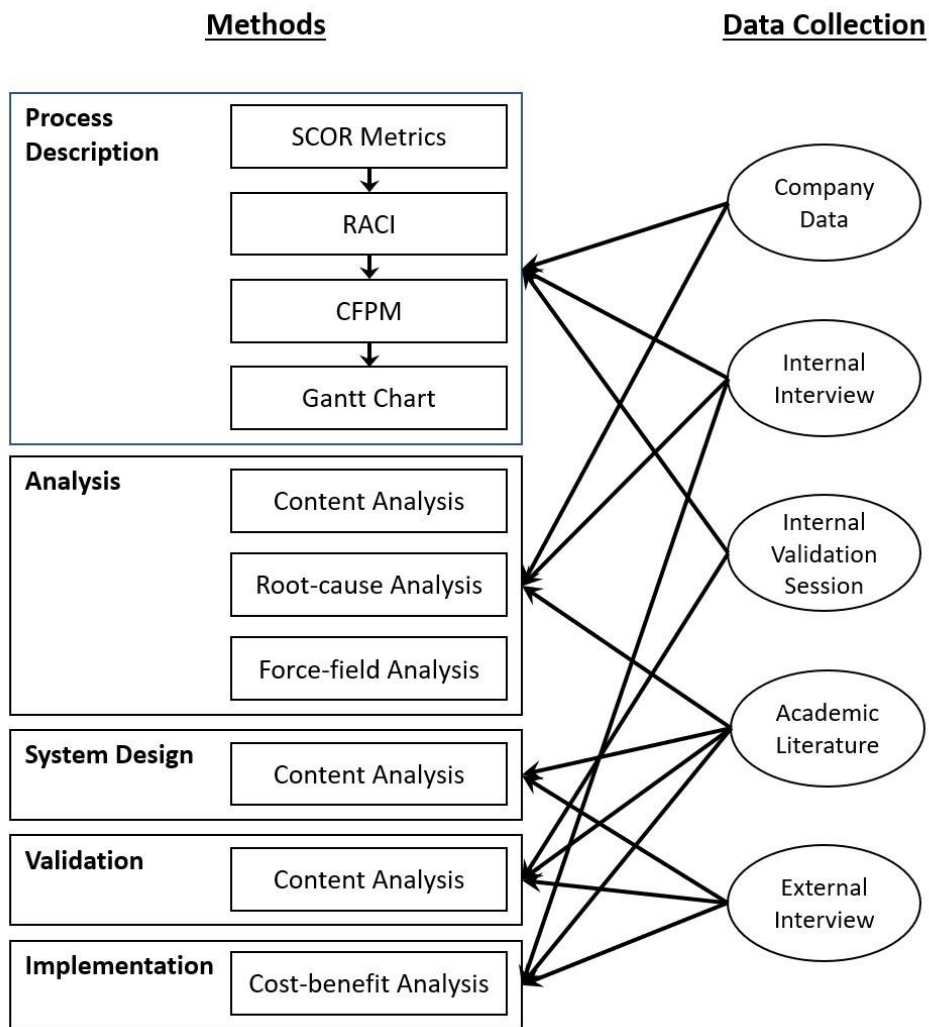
Methods

Data Collection

Process Description

SCOR Metrics

RACI

CFPM

Gantt Chart

Analysis

Content Analysis

Root-cause Analysis

Force-field Analysis

System Design

Content Analysis

Validation

Content Analysis

Implementation

Cost-benefit Analysis

Company Data

Internal Interview

Internal Validation Session

Academic Literature

External Interview